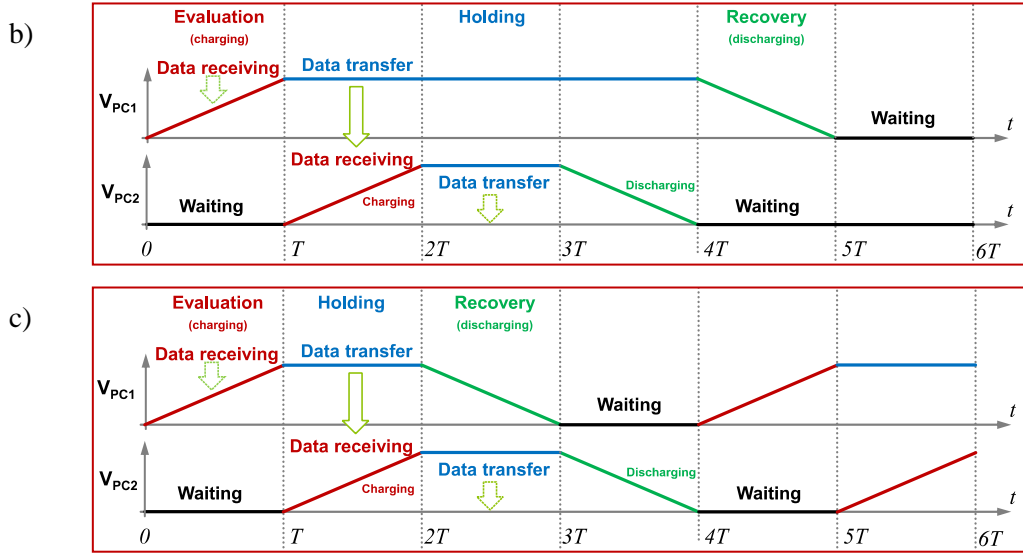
b)

Evaluation
(charging)

Holding

Recovery
(discharging)

Data receiving

Data transfer

$V_{PC1}$

Waiting

$t$

Data receiving

Data transfer

Discharging

$V_{PC2}$

Waiting

Charging

Waiting

$t$

$0$ $T$ $2T$ $3T$ $4T$ $5T$ $6T$

c)

Evaluation
(charging)

Holding

Recovery
(discharging)

Data receiving

Data transfer

$V_{PC1}$

Waiting

$t$

Data receiving

Data transfer

Discharging

$V_{PC2}$

Waiting

Charging

Waiting

$t$

$0$ $T$ $2T$ $3T$ $4T$ $5T$ $6T$